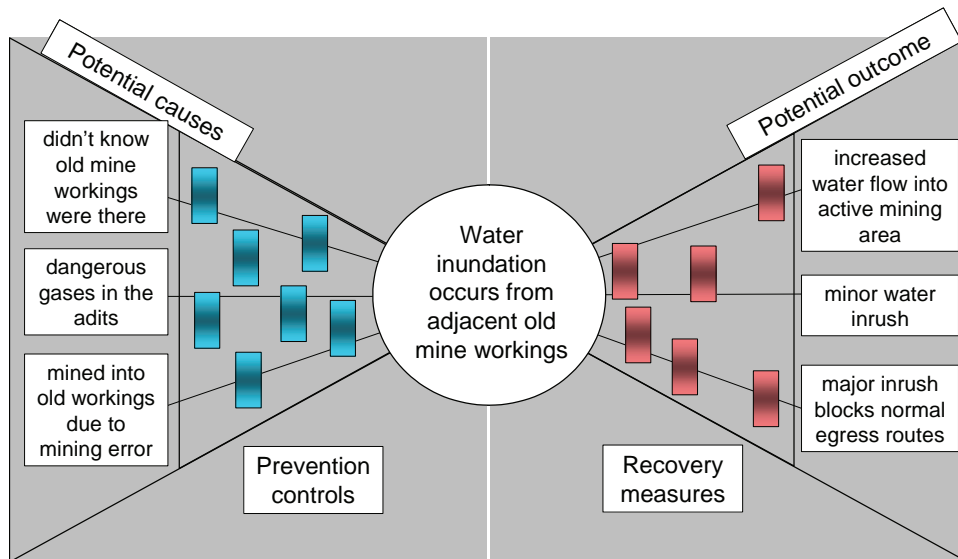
Potential causes

didn't know old mine workings were there

dangerous gases in the adits

mined into old workings due to mining error

Prevention controls

Water inundation occurs from adjacent old mine workings

Potential outcome

increased water flow into active mining area

minor water inrush

major inrush blocks normal egress routes

Recovery measures